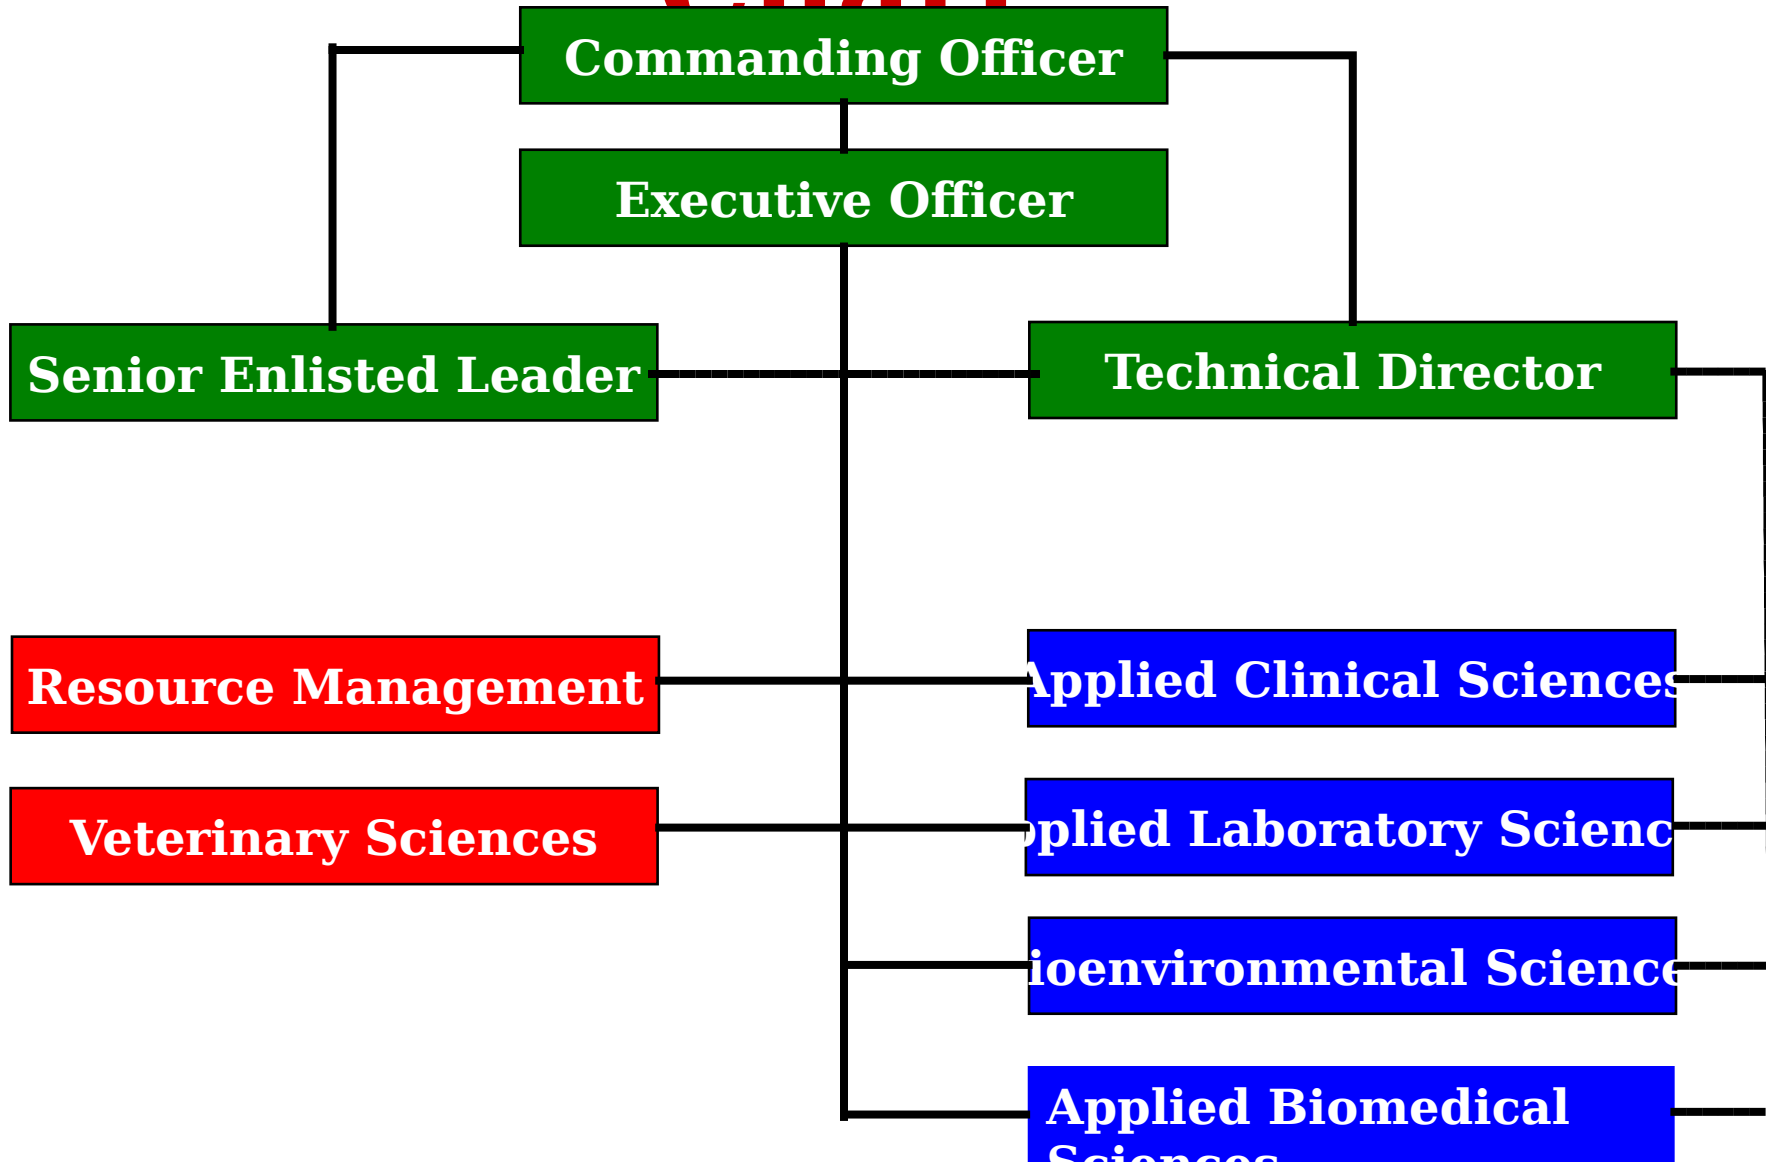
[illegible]

Commanding Officer

Executive Officer

Senior Enlisted Leader

Technical Director

Resource Management

Applied Clinical Sciences

Veterinary Sciences

pplied Laboratory Scienc

ioenvironmental Science

Applied Biomedical Sciences